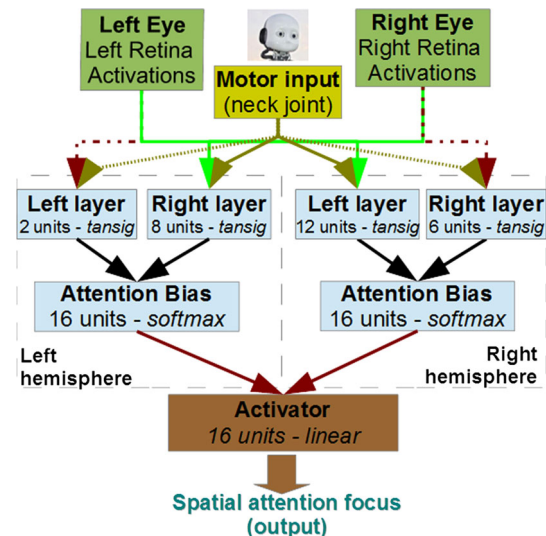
Left Eye
Left Retina
Activations

Motor input
(neck joint)

Right Eye
Right Retina
Activations

Left layer
2 units - *tansig*

Right layer
8 units - *tansig*

Left layer
12 units - *tansig*

Right layer
6 units - *tansig*

Attention Bias
16 units - *softmax*

Attention Bias
16 units - *softmax*

Left hemisphere

Right hemisphere

Activator
*16 units - linear*

Spatial attention focus
(output)